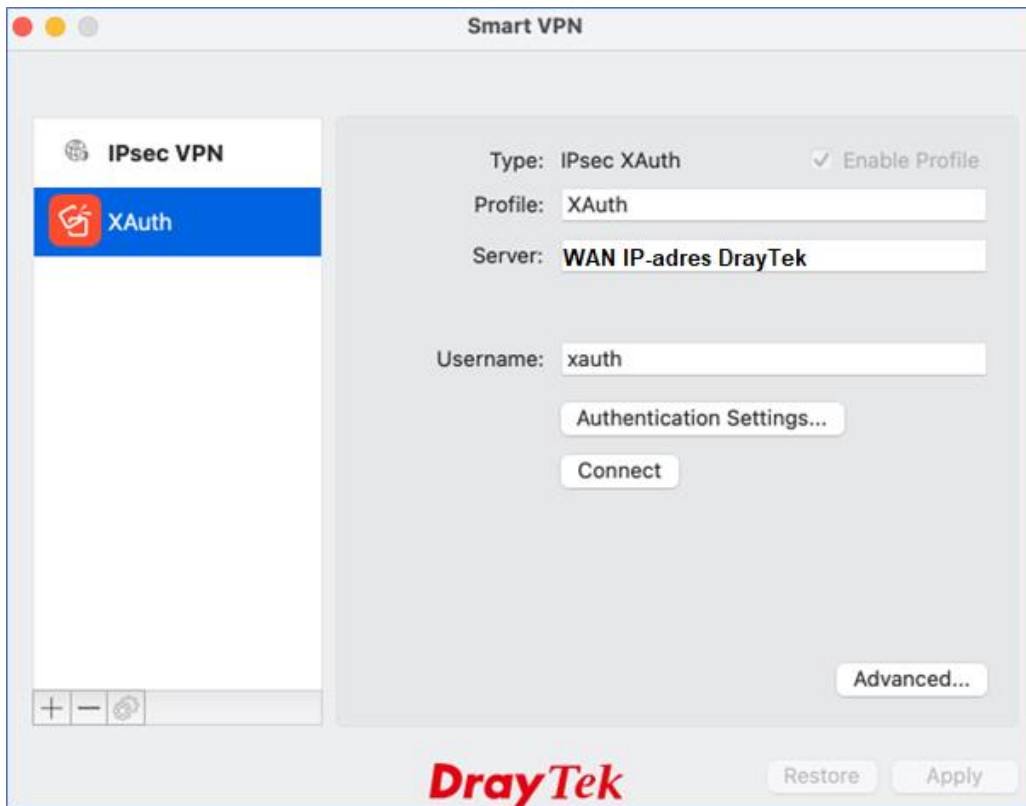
Smart VPN

IPsec VPN

XAuth

Type: IPsec XAuth

✓ Enable Profile

Profile: XAuth

Server: WAN IP-adres DrayTek

Username: xauth

Authentication Settings...

Connect

Advanced...

+ —

DrayTek

Restore

Apply